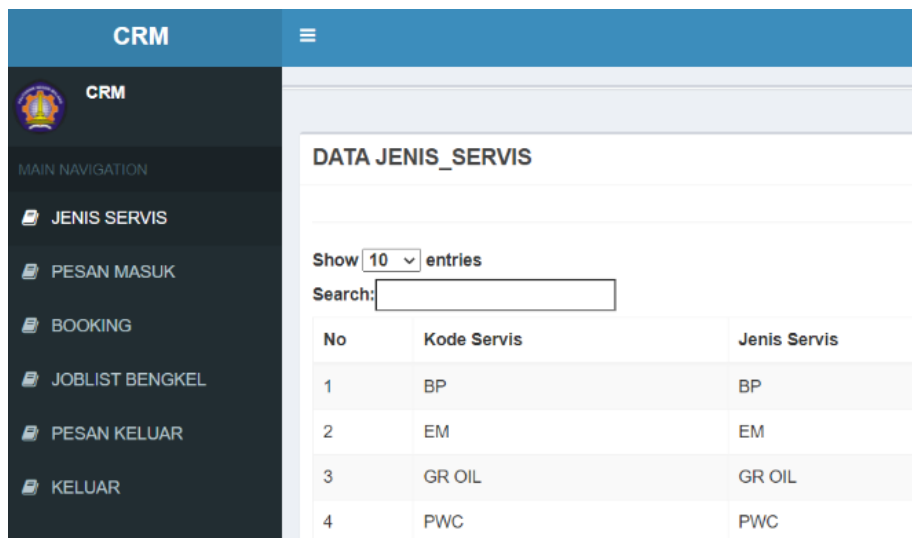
CRM

≡

CRM

MAIN NAVIGATION

JENIS SERVIS

PESAN MASUK

BOOKING

JOBLIST BENGKEL

PESAN KELUAR

KELUAR

DATA JENIS_SERVIS

Show 10 entries

Search:

| No | Kode Servis | Jenis Servis |
|---|---|---|
| 1 | BP | BP |
| 2 | EM | EM |
| 3 | GR OIL | GR OIL |
| 4 | PWC | PWC |